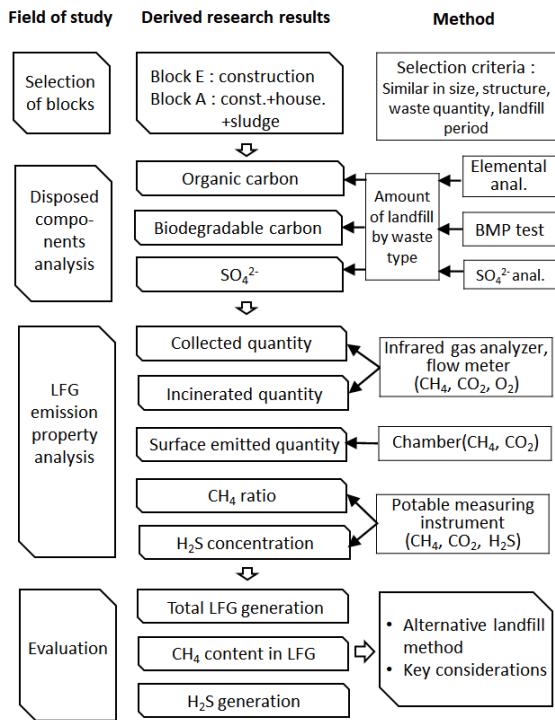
Field of study

Derived research results

Method

Selection of blocks

Block E : construction
Block A : const.+house. +sludge

Selection criteria : Similar in size, structure, waste quantity, landfill period

Disposed components analysis

Organic carbon

Biodegradable carbon

$SO_4^{2-}$

Amount of landfill by waste type

Elemental anal.

BMP test

$SO_4^{2-}$ anal.

LFG emission property analysis

Collected quantity

Incinerated quantity

Infrared gas analyzer, flow meter ($CH_4$, $CO_2$, $O_2$)

Surface emitted quantity

Chamber($CH_4$, $CO_2$)

$CH_4$ ratio

$H_2S$ concentration

Potable measuring instrument ($CH_4$, $CO_2$, $H_2S$)

Evaluation

Total LFG generation

$CH_4$ content in LFG

$H_2S$ generation

• Alternative landfill method
• Key considerations